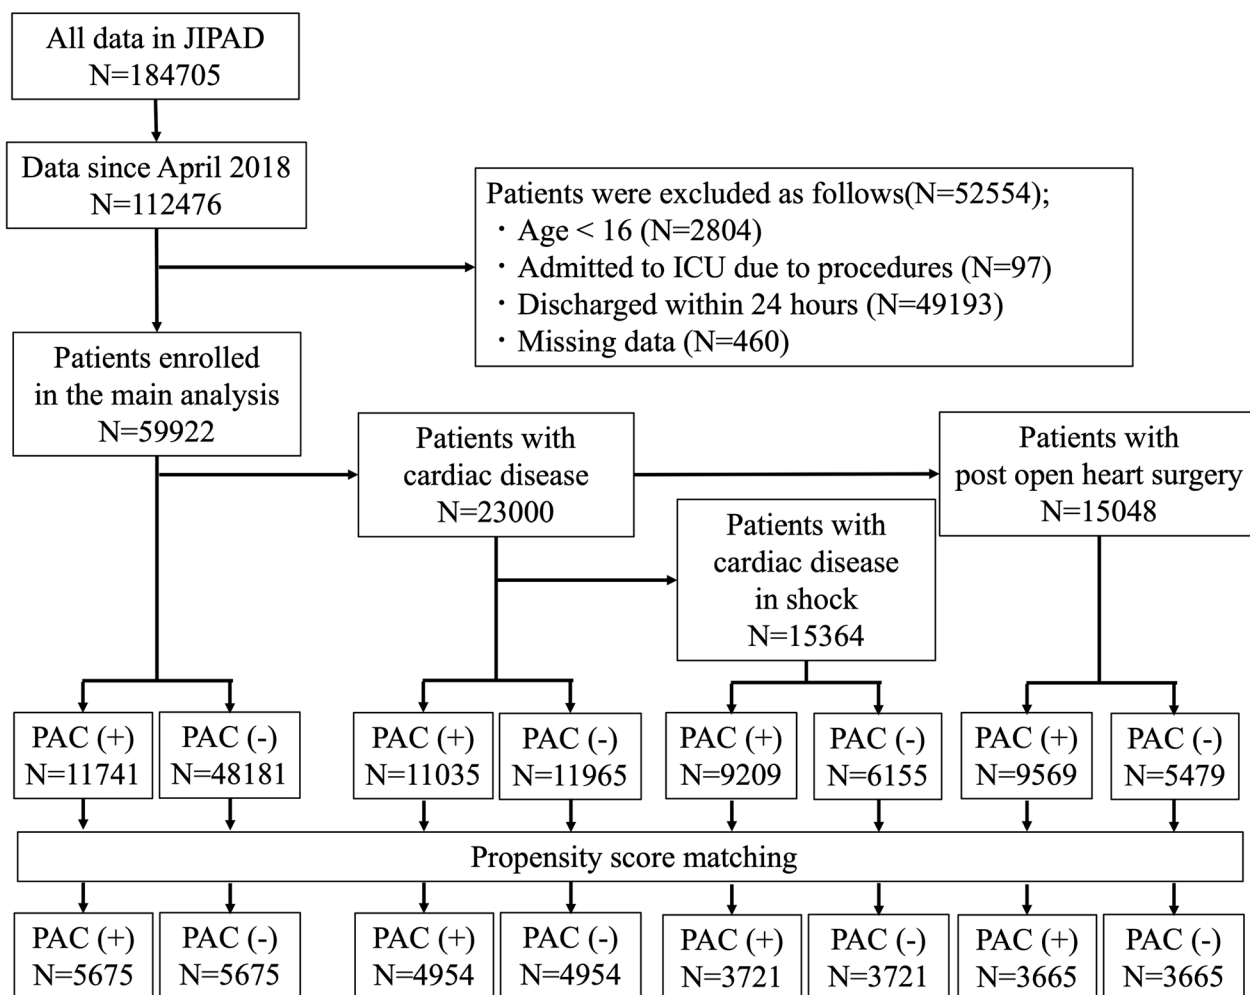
All data in JIPAD
N=184705

Data since April 2018
N=112476

Patients were excluded as follows(N=52554);
・Age < 16 (N=2804)
・Admitted to ICU due to procedures (N=97)
・Discharged within 24 hours (N=49193)
・Missing data (N=460)

Patients enrolled in the main analysis
N=59922

Patients with cardiac disease
N=23000

Patients with post open heart surgery
N=15048

Patients with cardiac disease in shock
N=15364

PAC (+)
N=11741

PAC (-)
N=48181

PAC (+)
N=11035

PAC (-)
N=11965

PAC (+)
N=9209

PAC (-)
N=6155

PAC (+)
N=9569

PAC (-)
N=5479

Propensity score matching

PAC (+)
N=5675

PAC (-)
N=5675

PAC (+)
N=4954

PAC (-)
N=4954

PAC (+)
N=3721

PAC (-)
N=3721

PAC (+)
N=3665

PAC (-)
N=3665